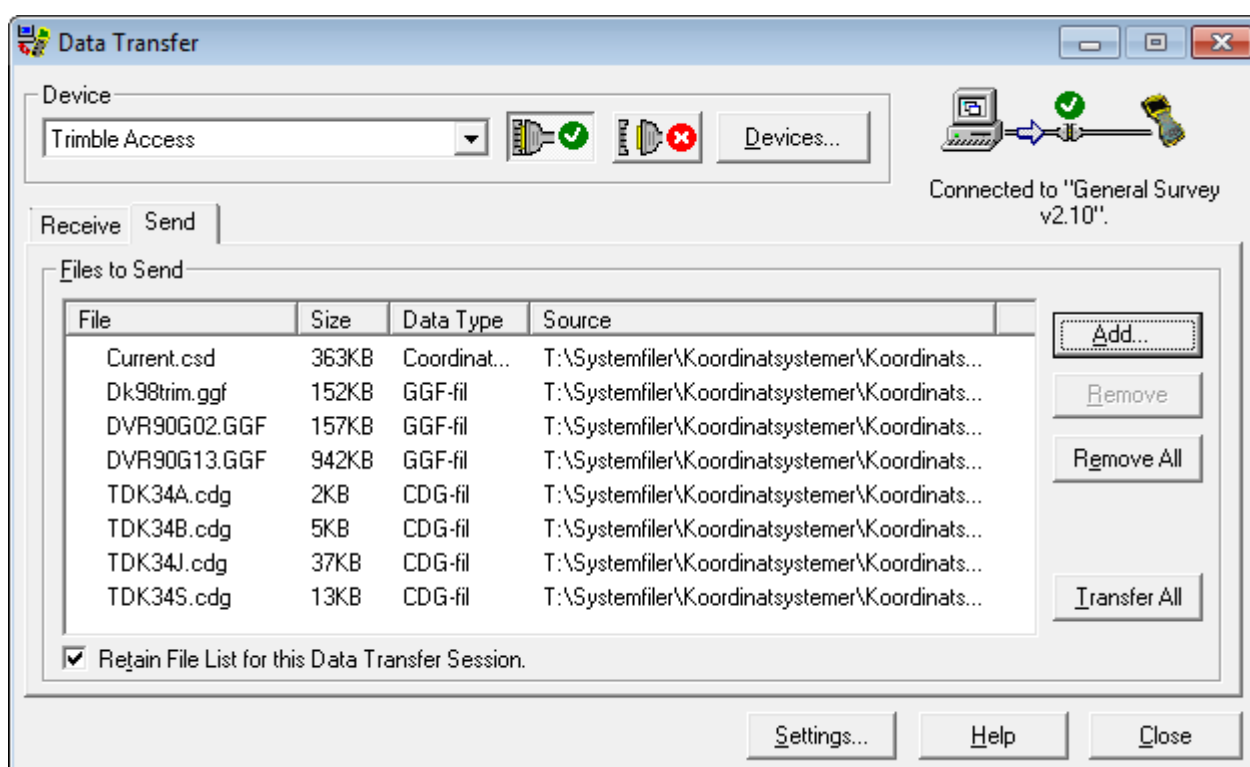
Data Transfer

Device

Trimble Access

Devices...

Connected to "General Survey v2.10".

Receive Send

Files to Send

| File | Size | Data Type | Source |
|---|---|---|---|
| Current.csd | 363KB | Coordinat... | T:\Systemfiler\Koordinatsystemer\Koordinats... |
| Dk98trim.ggf | 152KB | GGF-fil | T:\Systemfiler\Koordinatsystemer\Koordinats... |
| DVR90G02.GGF | 157KB | GGF-fil | T:\Systemfiler\Koordinatsystemer\Koordinats... |
| DVR90G13.GGF | 942KB | GGF-fil | T:\Systemfiler\Koordinatsystemer\Koordinats... |
| TDK34A.cdg | 2KB | CDG-fil | T:\Systemfiler\Koordinatsystemer\Koordinats... |
| TDK34B.cdg | 5KB | CDG-fil | T:\Systemfiler\Koordinatsystemer\Koordinats... |
| TDK34J.cdg | 37KB | CDG-fil | T:\Systemfiler\Koordinatsystemer\Koordinats... |
| TDK34S.cdg | 13KB | CDG-fil | T:\Systemfiler\Koordinatsystemer\Koordinats... |

Add...

Remove

Remove All

Transfer All

Retain File List for this Data Transfer Session.

Settings... Help Close